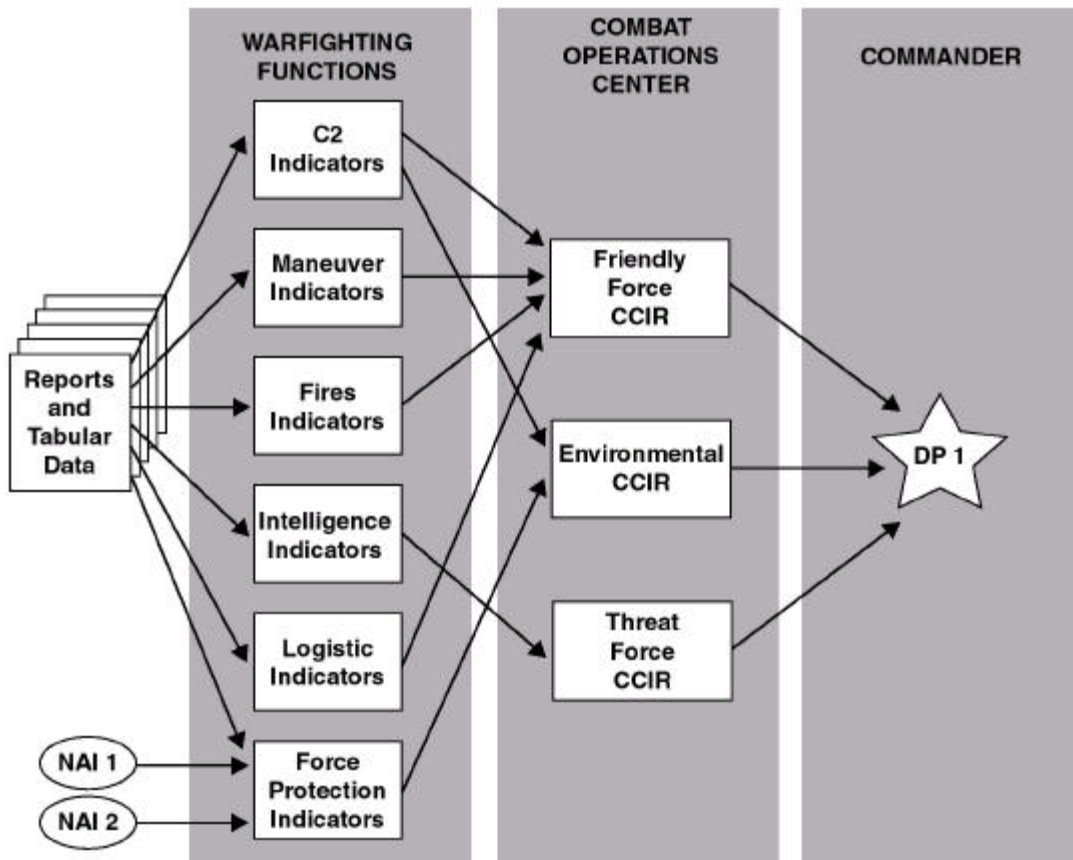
WARFIGHTING FUNCTIONS

COMBAT OPERATIONS CENTER

COMMANDER

Reports and Tabular Data

C2 Indicators

Maneuver Indicators

Fires Indicators

Intelligence Indicators

Logistic Indicators

Force Protection Indicators

NAI 1

NAI 2

Friendly Force CCIR

Environmental CCIR

Threat Force CCIR

DP 1